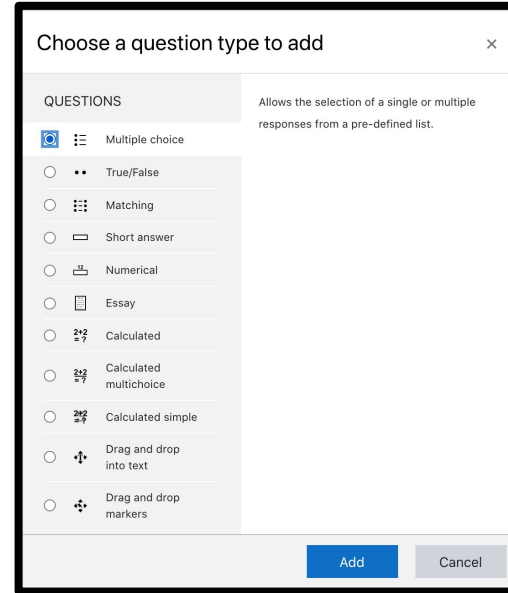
Choose a question type to add ×

QUESTIONS

Multiple choice

True/False

Matching

Short answer

Numerical

Essay

Calculated

Calculated multichoice

Calculated simple

Drag and drop into text

Drag and drop markers

Allows the selection of a single or multiple responses from a pre-defined list.

Add Cancel